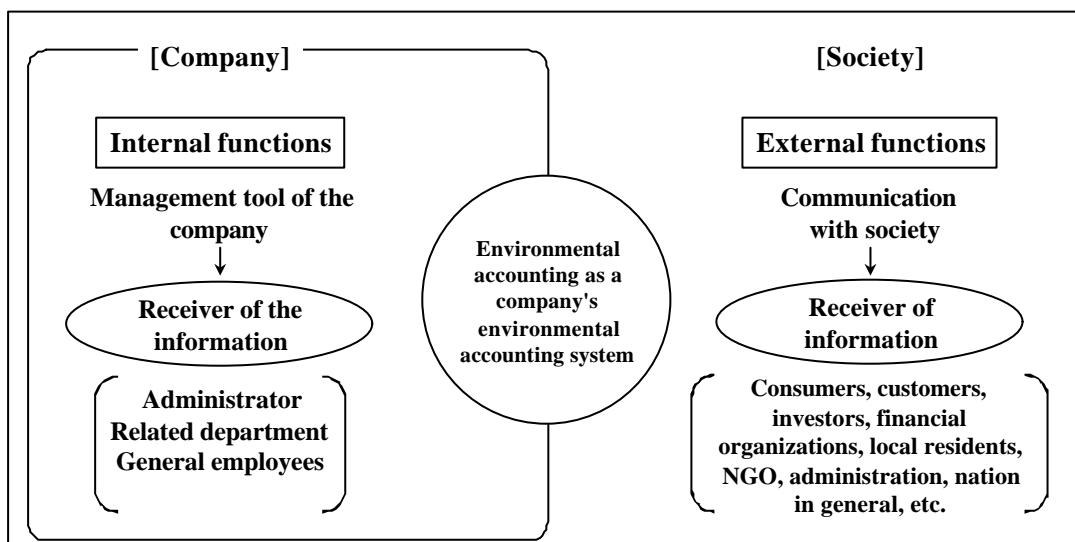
[Company]

Internal functions

Management tool of the company

Receiver of the information

Administrator
Related department
General employees

Environmental accounting as a company's environmental accounting system

[Society]

External functions

Communication with society

Receiver of information

Consumers, customers, investors, financial organizations, local residents, NGO, administration, nation in general, etc.